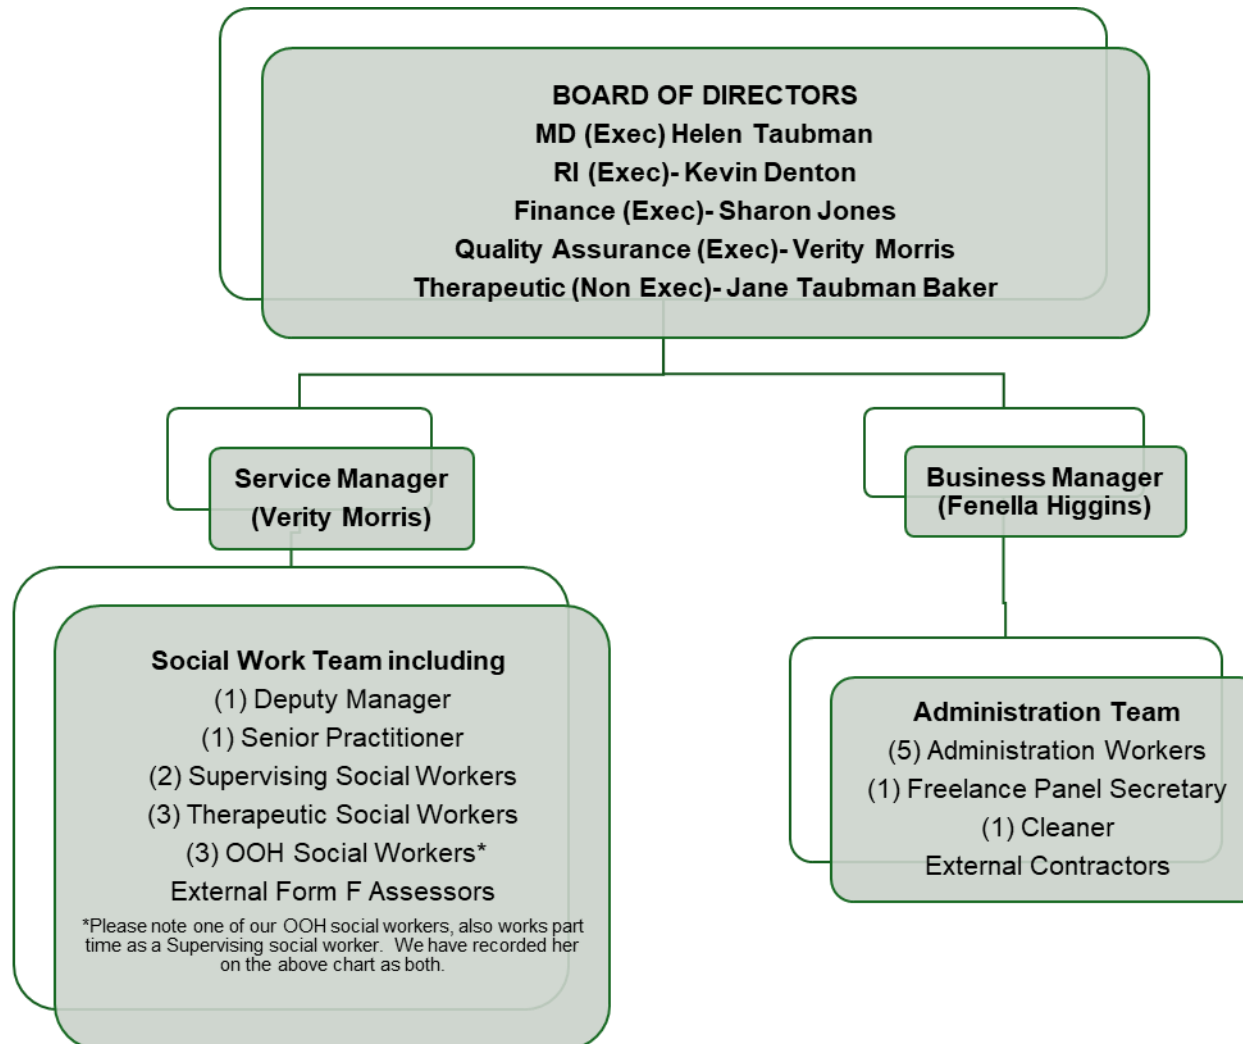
BOARD OF DIRECTORS
MD (Exec) Helen Taubman
RI (Exec)- Kevin Denton
Finance (Exec)- Sharon Jones
Quality Assurance (Exec)- Verity Morris
Therapeutic (Non Exec)- Jane Taubman Baker

Service Manager
(Verity Morris)

Business Manager
(Fenella Higgins)

Social Work Team including
(1) Deputy Manager
(1) Senior Practitioner
(2) Supervising Social Workers
(3) Therapeutic Social Workers
(3) OOH Social Workers*
External Form F Assessors
*Please note one of our OOH social workers, also works part time as a Supervising social worker. We have recorded her on the above chart as both.

Administration Team
(5) Administration Workers
(1) Freelance Panel Secretary
(1) Cleaner
External Contractors